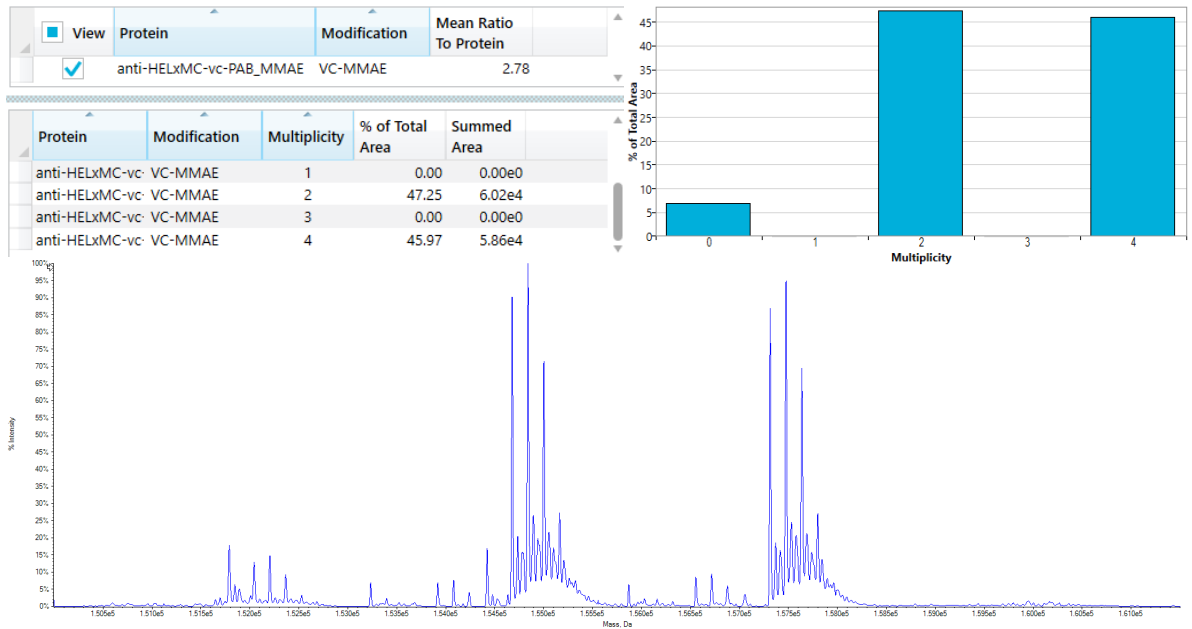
| View | Protein | Modification | Mean Ratio To Protein |
|---|---|---|---|
| ✓ | anti-HELxMC-vc-PAB_MMAE | VC-MMAE | 2.78 |

| Protein | Modification | Multiplicity | % of Total Area | Summed Area |
|---|---|---|---|---|
| anti-HELxMC-vc· | VC-MMAE | 1 | 0.00 | 0.00e0 |
| anti-HELxMC-vc· | VC-MMAE | 2 | 47.25 | 6.02e4 |
| anti-HELxMC-vc· | VC-MMAE | 3 | 0.00 | 0.00e0 |
| anti-HELxMC-vc· | VC-MMAE | 4 | 45.97 | 5.86e4 |

% of Total Area
45
40
35
30
25
20
15
10
5
0
0 1 2 3 4
Multiplicity

100%
95%
90%
85%
80%
75%
70%
65%
60%
55%
50%
45%
40%
35%
30%
25%
20%
15%
10%
5%
0%
% Intensity
1.505e5 1.510e5 1.515e5 1.520e5 1.525e5 1.530e5 1.535e5 1.540e5 1.545e5 1.550e5 1.555e5 1.560e5 1.565e5 1.570e5 1.575e5 1.580e5 1.585e5 1.590e5 1.595e5 1.600e5 1.605e5 1.610e5
Mass, Da